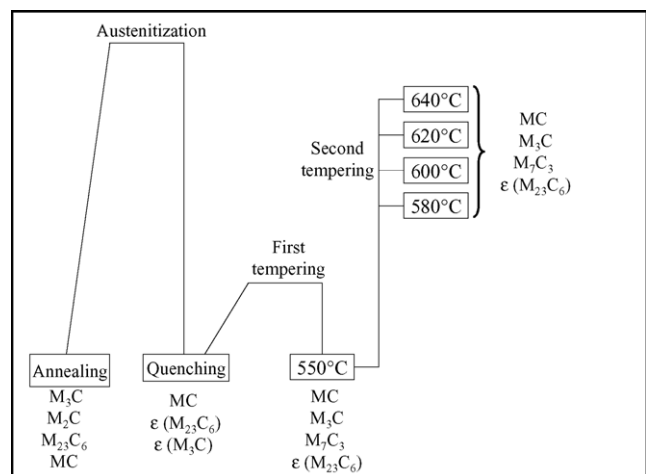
Austenitization

Second tempering

640°C

620°C

600°C

580°C

MC
$M_3C$
$M_7C_3$
$\varepsilon$ ($M_{23}C_6$)

First tempering

Annealing
$M_3C$
$M_2C$
$M_{23}C_6$
MC

Quenching
MC
$\varepsilon$ ($M_{23}C_6$)
$\varepsilon$ ($M_3C$)

550°C
MC
$M_3C$
$M_7C_3$
$\varepsilon$ ($M_{23}C_6$)